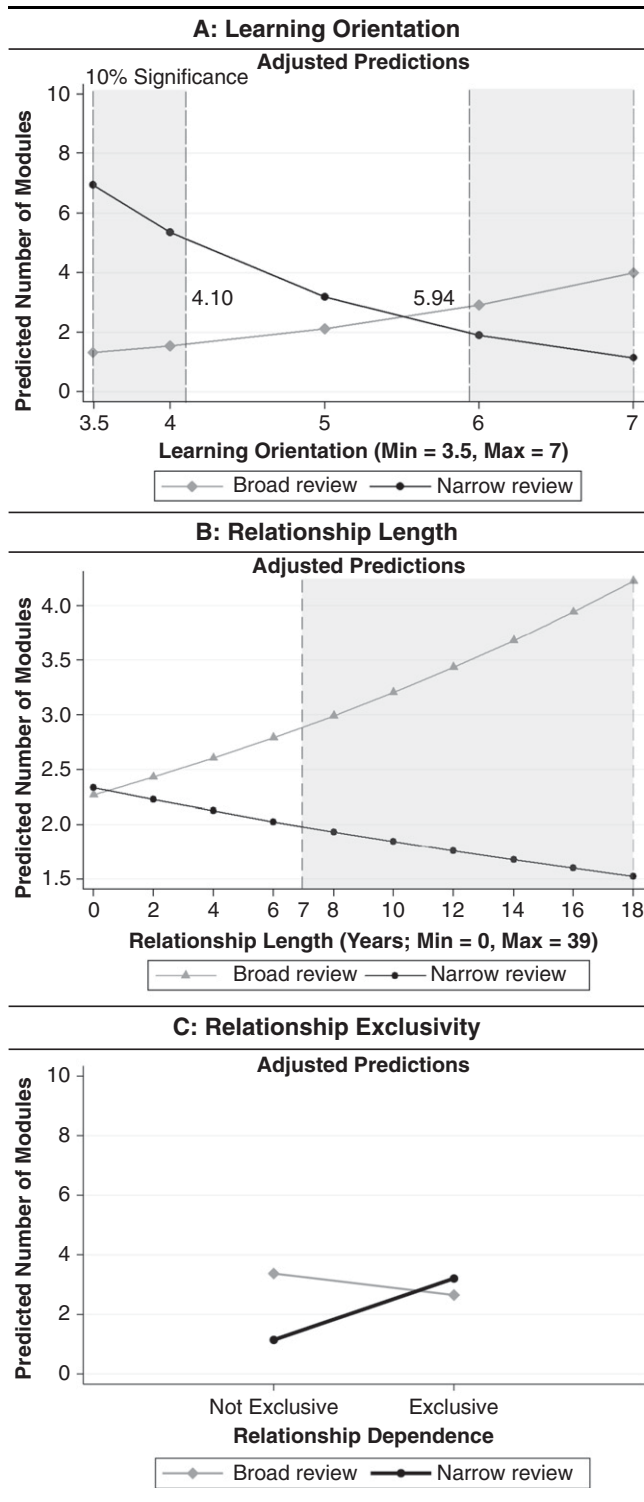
A: Learning Orientation

Adjusted Predictions

10% Significance

Predicted Number of Modules

10
8
6
4
2
0

4.10
5.94

3.5 4 5 6 7

Learning Orientation (Min = 3.5, Max = 7)

Broad review Narrow review

B: Relationship Length

Adjusted Predictions

Predicted Number of Modules

4.0
3.5
3.0
2.5
2.0
1.5

0 2 4 6 7 8 10 12 14 16 18

Relationship Length (Years; Min = 0, Max = 39)

Broad review Narrow review

C: Relationship Exclusivity

Adjusted Predictions

Predicted Number of Modules

10
8
6
4
2
0

Not Exclusive Exclusive

Relationship Dependence

Broad review Narrow review